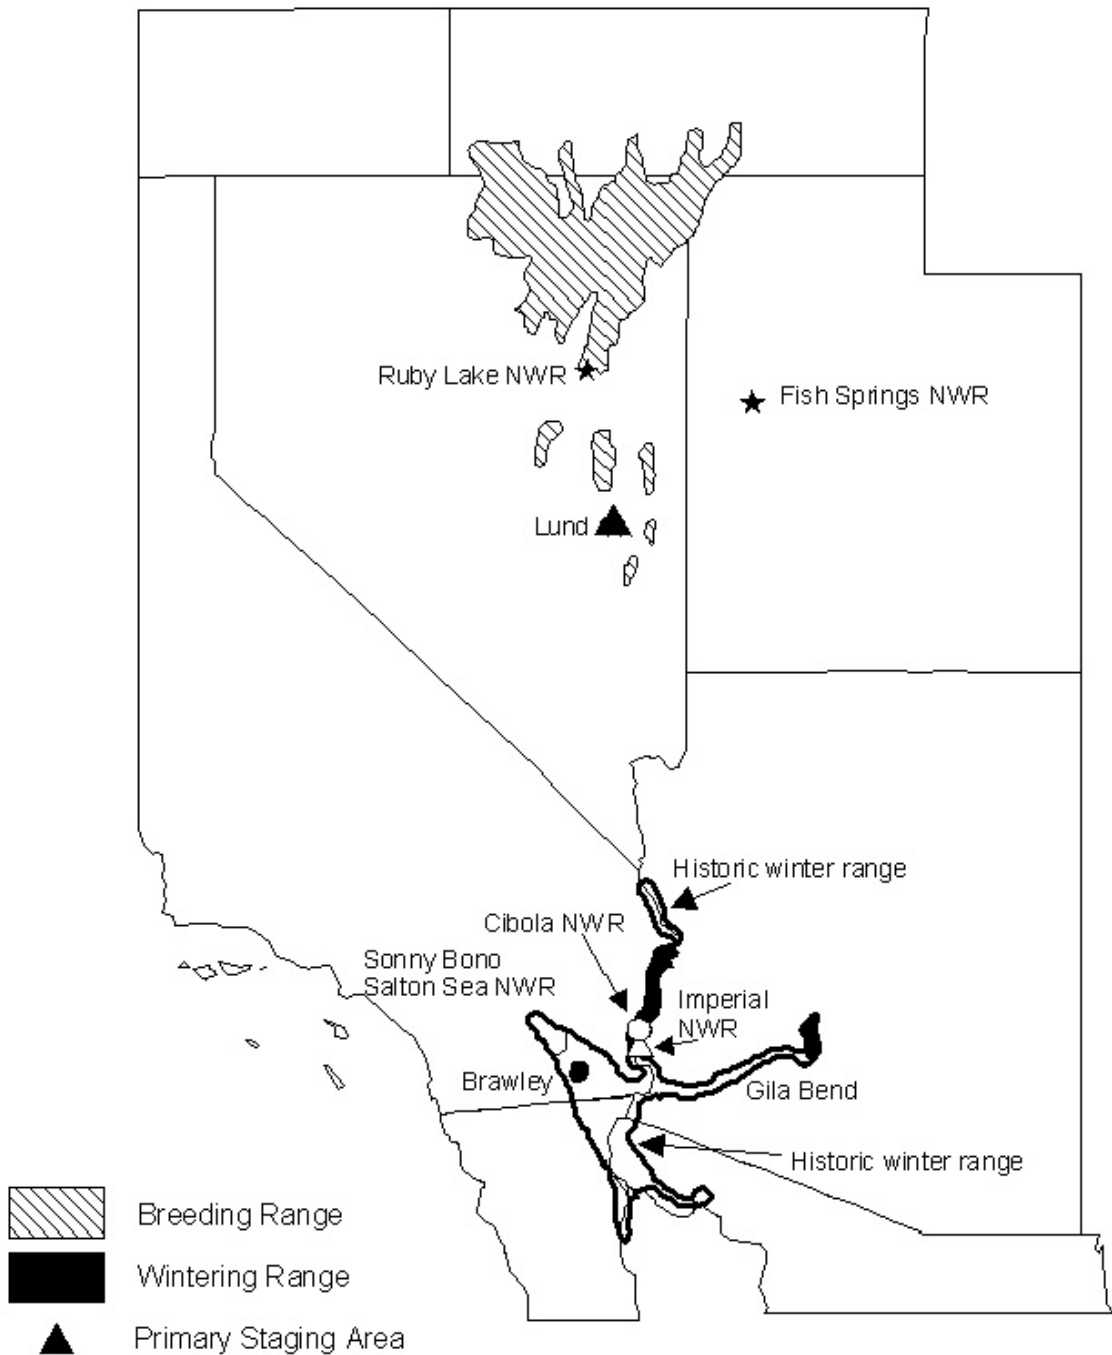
Ruby Lake NWR

Fish Springs NWR

Lund

Historic winter range

Cibola NWR

Sonny Bono Salton Sea NWR

Imperial NWR

Brawley

Gila Bend

Historic winter range

Breeding Range

Wintering Range

Primary Staging Area